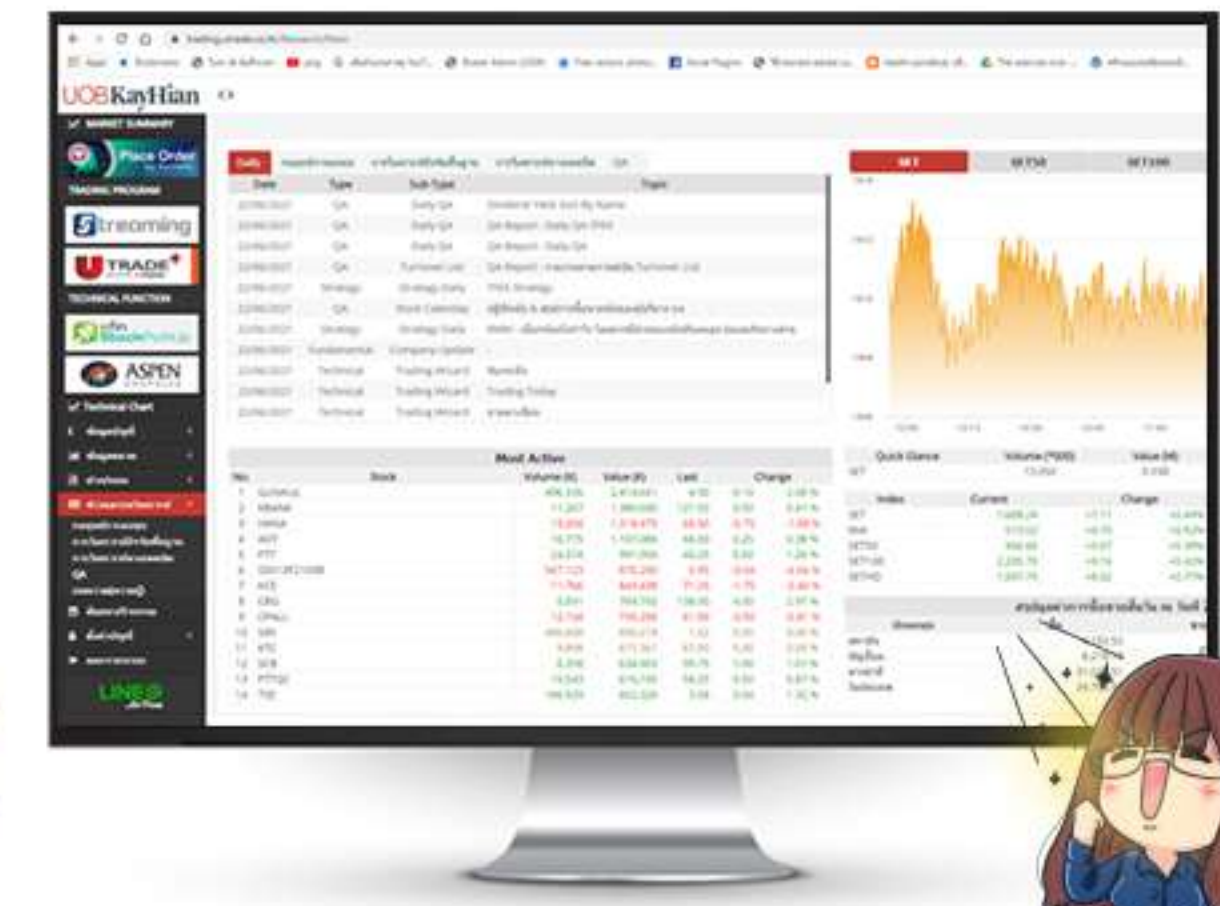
UOBKayHian

MARKET SUMMARY

Place Order

TRADING PROGRAM

Streaming

UTRADE

TECHNICAL FUNCTION

ASPEN

Technical Chart

Daily

| Date | Type | Sub Type | Topic |
|---|---|---|---|
| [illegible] | QA | Daily QA | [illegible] |
| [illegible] | QA | Daily QA | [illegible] |
| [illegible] | QA | Daily QA | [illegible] |
| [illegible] | QA | Turnover List | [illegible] |
| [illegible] | Strategy | Strategy Daily | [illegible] |
| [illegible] | QA | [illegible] | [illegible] |
| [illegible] | Strategy | Strategy Daily | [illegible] |
| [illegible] | Fundamental | Company Update | - |
| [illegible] | Technical | Trading Wizard | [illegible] |
| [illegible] | Technical | Trading Wizard | Trading Today |
| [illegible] | Technical | Trading Wizard | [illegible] |

Most Active

| No. | Stock | Volume (K) | Value (B) | Last | Change | |
|---|---|---|---|---|---|---|
| 1 | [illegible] | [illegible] | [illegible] | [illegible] | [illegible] | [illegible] |
| 2 | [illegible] | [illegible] | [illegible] | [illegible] | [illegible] | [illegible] |
| 3 | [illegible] | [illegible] | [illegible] | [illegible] | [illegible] | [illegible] |
| 4 | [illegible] | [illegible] | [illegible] | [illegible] | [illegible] | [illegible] |
| 5 | PTT | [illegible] | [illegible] | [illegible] | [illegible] | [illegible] |
| 6 | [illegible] | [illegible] | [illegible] | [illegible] | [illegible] | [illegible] |
| 7 | ACE | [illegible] | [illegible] | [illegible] | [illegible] | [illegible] |
| 8 | CRC | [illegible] | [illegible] | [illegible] | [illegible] | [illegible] |
| 9 | CPALL | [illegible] | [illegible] | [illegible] | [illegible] | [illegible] |
| 10 | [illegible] | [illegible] | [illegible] | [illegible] | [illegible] | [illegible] |
| 11 | KTC | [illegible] | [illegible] | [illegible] | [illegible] | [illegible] |
| 12 | SCB | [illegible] | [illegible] | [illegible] | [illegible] | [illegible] |
| 13 | PTTGC | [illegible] | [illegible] | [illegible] | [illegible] | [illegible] |
| 14 | TOP | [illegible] | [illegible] | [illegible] | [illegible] | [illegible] |

SET | SET50 | SET100

| Quick Glance | Volume ('000) | Value (M) |
|---|---|---|
| SET | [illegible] | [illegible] |

| Index | Current | Change | |
|---|---|---|---|
| SET | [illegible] | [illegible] | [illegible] |
| MAI | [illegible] | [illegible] | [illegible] |
| SET50 | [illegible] | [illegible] | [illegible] |
| SET100 | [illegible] | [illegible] | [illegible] |
| SETHD | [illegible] | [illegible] | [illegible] |

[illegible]